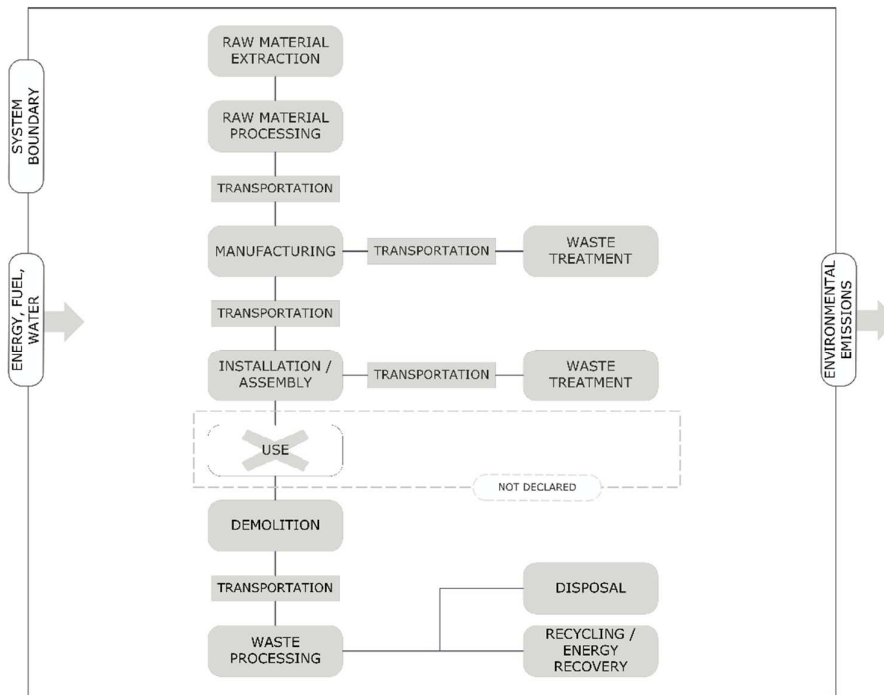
SYSTEM BOUNDARY

ENERGY, FUEL, WATER

RAW MATERIAL EXTRACTION

RAW MATERIAL PROCESSING

TRANSPORTATION

MANUFACTURING

TRANSPORTATION

WASTE TREATMENT

TRANSPORTATION

INSTALLATION / ASSEMBLY

TRANSPORTATION

WASTE TREATMENT

USE

NOT DECLARED

DEMOLITION

TRANSPORTATION

DISPOSAL

WASTE PROCESSING

RECYCLING / ENERGY RECOVERY

ENVIRONMENTAL EMISSIONS